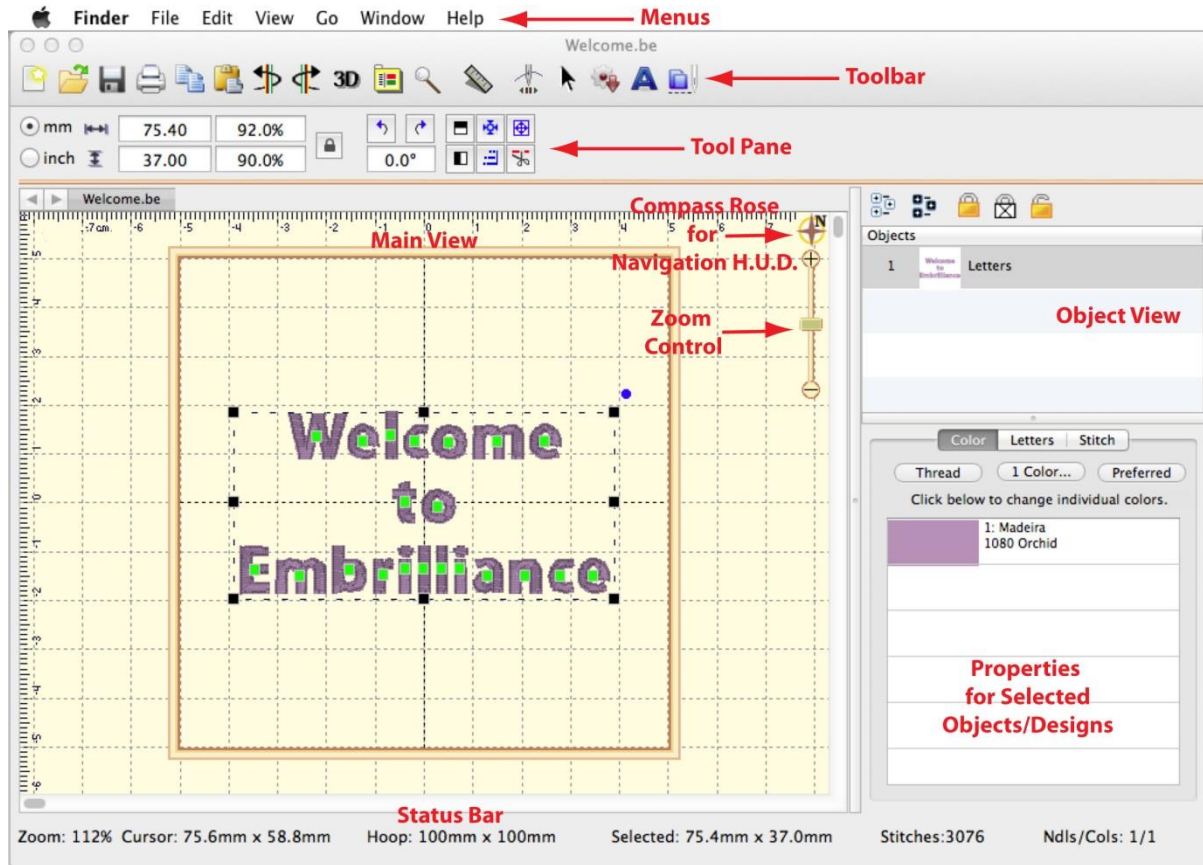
Finder File Edit View Go Window Help

Menus

Welcome.be

3D

Toolbar

mm 75.40 92.0%

inch 37.00 90.0%

0.0°

Tool Pane

Welcome.be

Compass Rose for Navigation H.U.D.

Main View

N

·7cm ·6 ·5 ·4 ·3 ·2 ·1 0 1 2 3 4 5 6 7

Zoom Control

Welcome to Embrilliance

Objects

1 Letters

Object View

Color Letters Stitch

Thread 1 Color... Preferred

Click below to change individual colors.

1: Madeira 1080 Orchid

Properties for Selected Objects/Designs

Status Bar

Zoom: 112% Cursor: 75.6mm x 58.8mm Hoop: 100mm x 100mm Selected: 75.4mm x 37.0mm Stitches:3076 Ndls/Cols: 1/1